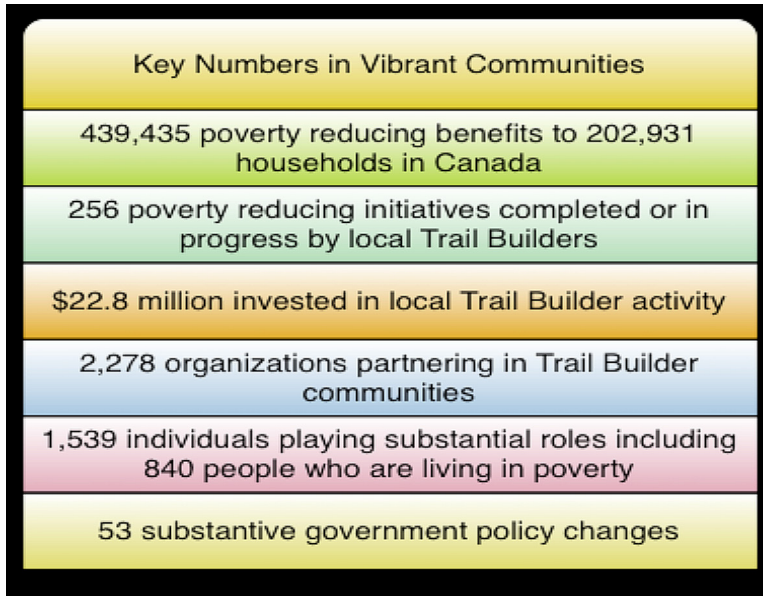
Key Numbers in Vibrant Communities

439,435 poverty reducing benefits to 202,931 households in Canada

256 poverty reducing initiatives completed or in progress by local Trail Builders

$22.8 million invested in local Trail Builder activity

2,278 organizations partnering in Trail Builder communities

1,539 individuals playing substantial roles including 840 people who are living in poverty

53 substantive government policy changes